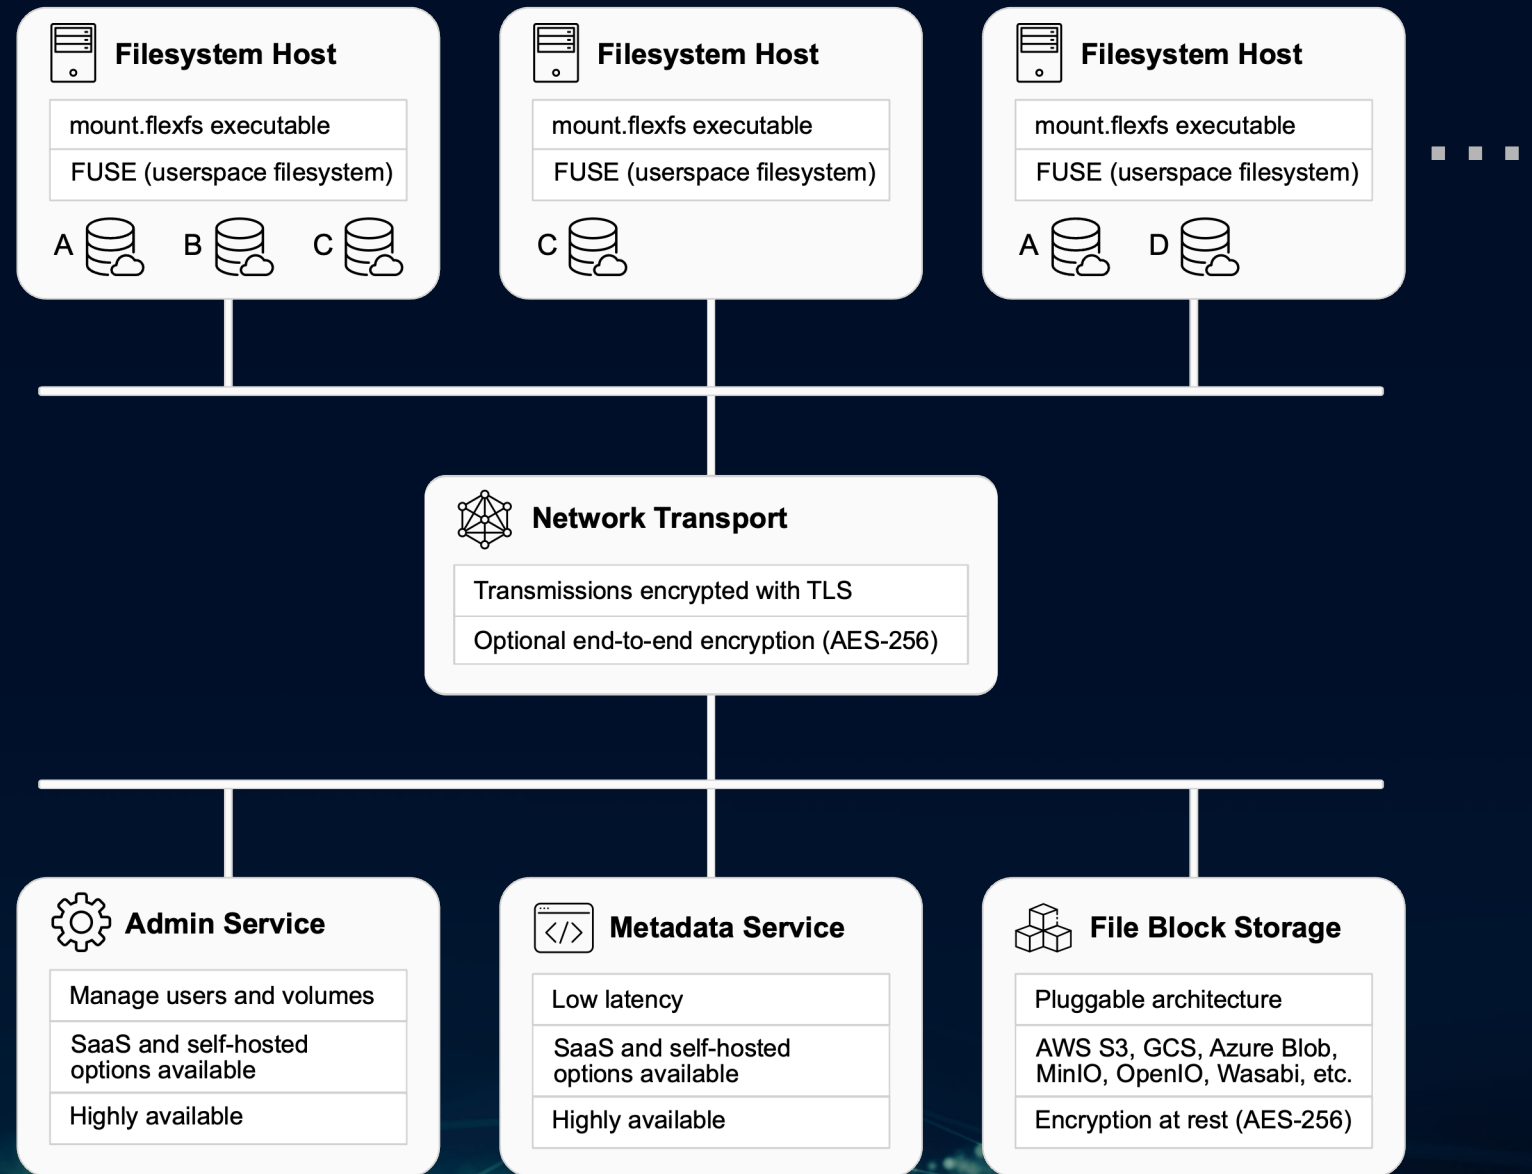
Filesystem Host

mount.flexfs executable

FUSE (userspace filesystem)

A B C

Filesystem Host

mount.flexfs executable

FUSE (userspace filesystem)

C

Filesystem Host

mount.flexfs executable

FUSE (userspace filesystem)

A D

Network Transport

Transmissions encrypted with TLS

Optional end-to-end encryption (AES-256)

Admin Service

Manage users and volumes

SaaS and self-hosted options available

Highly available

Metadata Service

Low latency

SaaS and self-hosted options available

Highly available

File Block Storage

Pluggable architecture

AWS S3, GCS, Azure Blob, MinIO, OpenIO, Wasabi, etc.

Encryption at rest (AES-256)